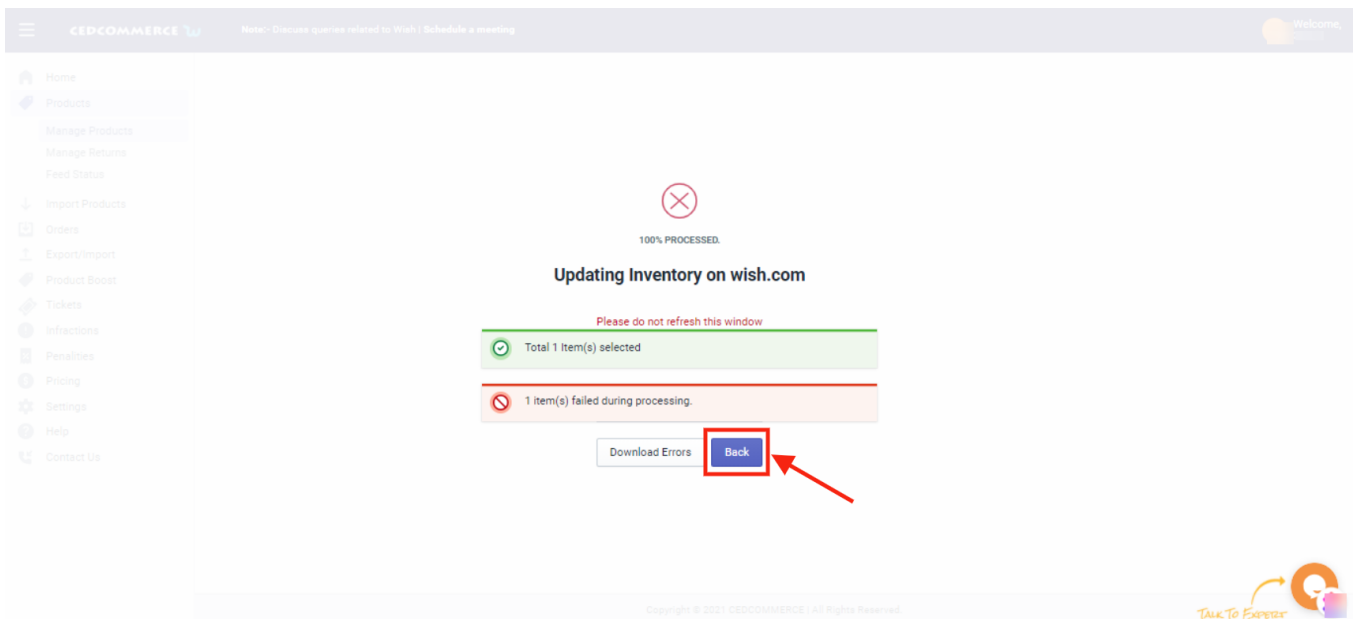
CEDCOMMERCE

Note:- Discuss queries related to Wish | Schedule a meeting

Welcome,

Home
Products
Manage Products
Manage Returns
Feed Status
Import Products
Orders
Export/Import
Product Boost
Tickets
Infractions
Penalties
Pricing
Settings
Help
Contact Us

100% PROCESSED.

Updating Inventory on wish.com

Please do not refresh this window

Total 1 Item(s) selected

1 item(s) failed during processing.

Download Errors

Back

Copyright © 2021 CEDCOMMERCE | All Rights Reserved.

TALK TO EXPERT